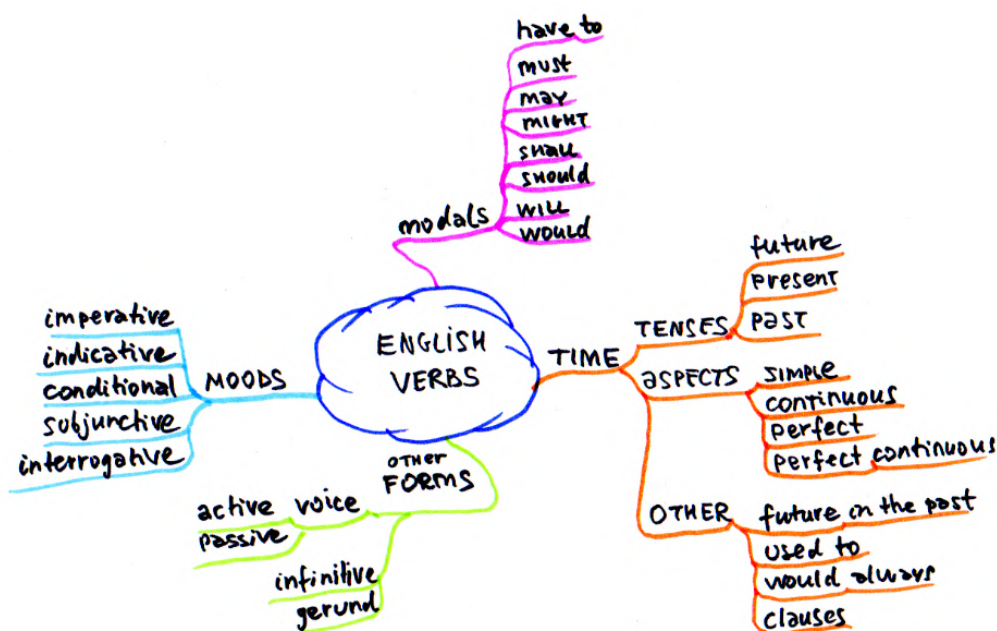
ENGLISH VERBS

modals
have to
must
may
might
shall
should
will
would

MOODS
imperative
indicative
conditional
subjunctive
interrogative

TIME
TENSES
future
present
past
aspects
simple
continuous
perfect
perfect continuous
OTHER
future in the past
used to
would always
clauses

OTHER FORMS
voice
active
passive
infinitive
gerund